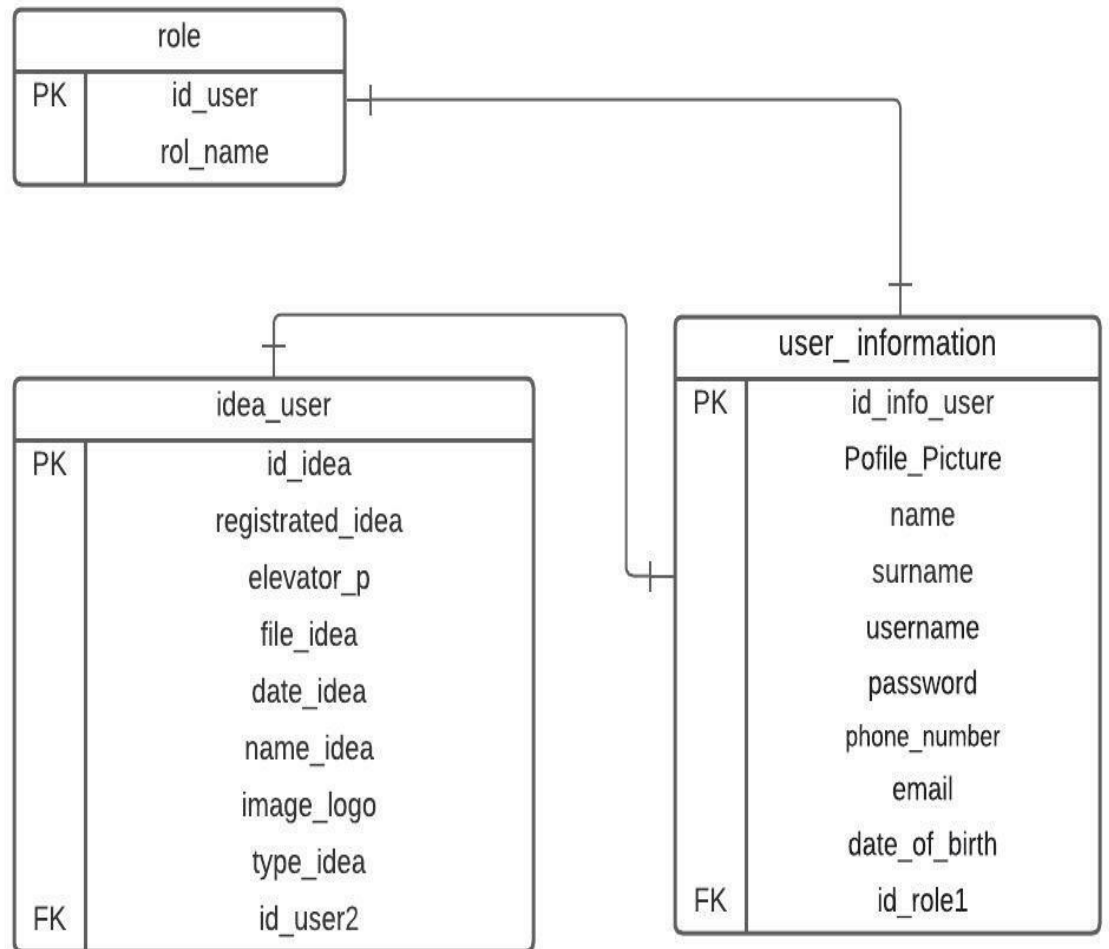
role

| | |
|---|---|
| PK | id_user |
| | rol_name |

user_ information

| | |
|---|---|
| PK | id_info_user |
| | Pofile_Picture |
| | name |
| | surname |
| | username |
| | password |
| | phone_number |
| | email |
| | date_of_birth |
| FK | id_role1 |

idea_user

| | |
|---|---|
| PK | id_idea |
| | registrated_idea |
| | elevator_p |
| | file_idea |
| | date_idea |
| | name_idea |
| | image_logo |
| | type_idea |
| FK | id_user2 |